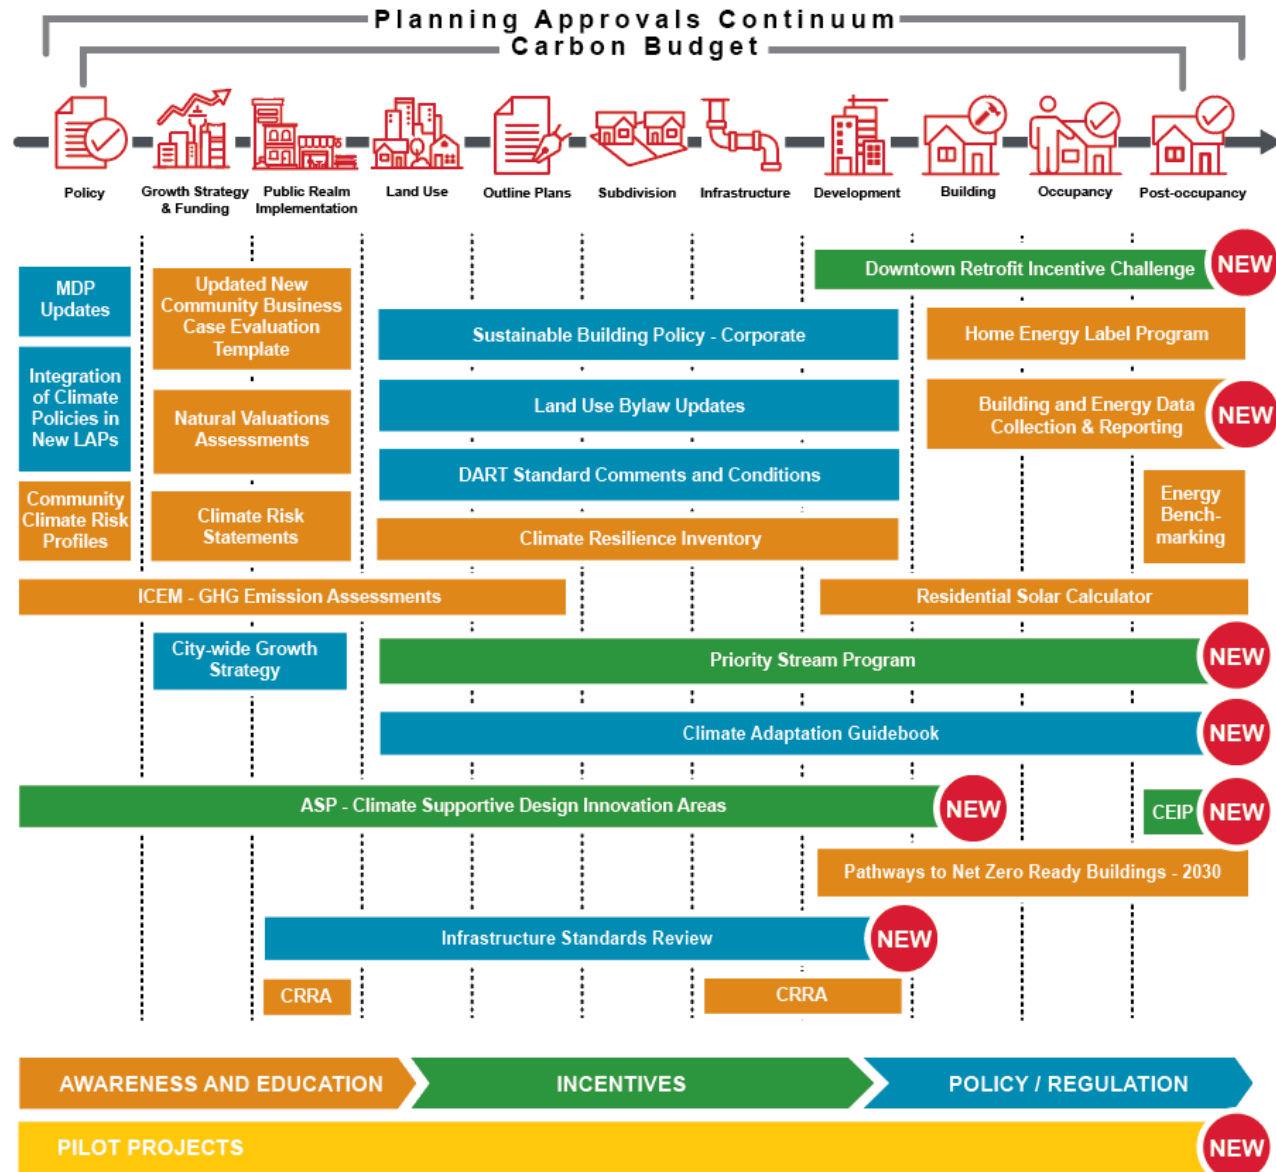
Planning Approvals Continuum
Carbon Budget

Policy
Growth Strategy & Funding
Public Realm Implementation
Land Use
Outline Plans
Subdivision
Infrastructure
Development
Building
Occupancy
Post-occupancy

Downtown Retrofit Incentive Challenge NEW

MDP Updates

Updated New Community Business Case Evaluation Template

Sustainable Building Policy - Corporate

Home Energy Label Program

Integration of Climate Policies in New LAPs

Natural Valuations Assessments

Land Use Bylaw Updates

Building and Energy Data Collection & Reporting NEW

DART Standard Comments and Conditions

Community Climate Risk Profiles

Climate Risk Statements

Climate Resilience Inventory

Energy Bench-marking

ICEM - GHG Emission Assessments

Residential Solar Calculator

City-wide Growth Strategy

Priority Stream Program NEW

Climate Adaptation Guidebook NEW

ASP - Climate Supportive Design Innovation Areas NEW

CEIP NEW

Pathways to Net Zero Ready Buildings - 2030

Infrastructure Standards Review NEW

CRRA

CRRA

AWARENESS AND EDUCATION
INCENTIVES
POLICY / REGULATION
PILOT PROJECTS NEW